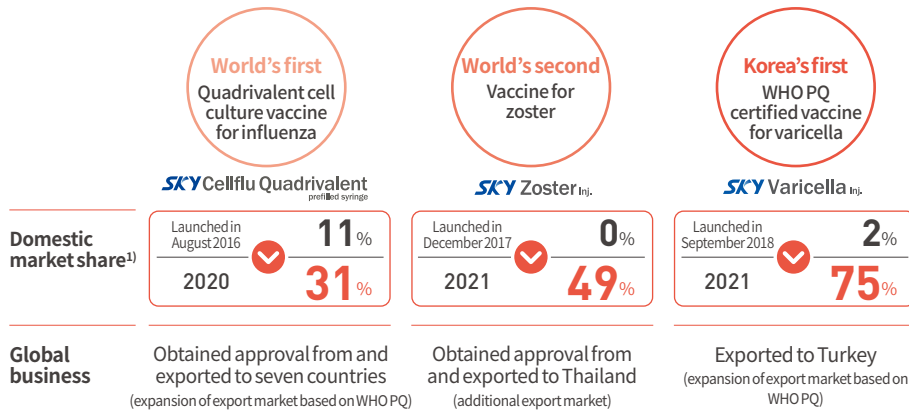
World's first
Quadrivalent cell culture vaccine for influenza

World's second
Vaccine for zoster

Korea's first
WHO PQ certified vaccine for varicella

SKY Cellflu Quadrivalent prefilled syringe

SKY Zoster Inj.

SKY Varicella Inj.

Domestic market share$^{1)}$

| Launched in August 2016 | 11% |
|---|---|
| 2020 | 31% |

| Launched in December 2017 | 0% |
|---|---|
| 2021 | 49% |

| Launched in September 2018 | 2% |
|---|---|
| 2021 | 75% |

Global business

Obtained approval from and exported to seven countries
(expansion of export market based on WHO PQ)

Obtained approval from and exported to Thailand
(additional export market)

Exported to Turkey
(expansion of export market based on WHO PQ)